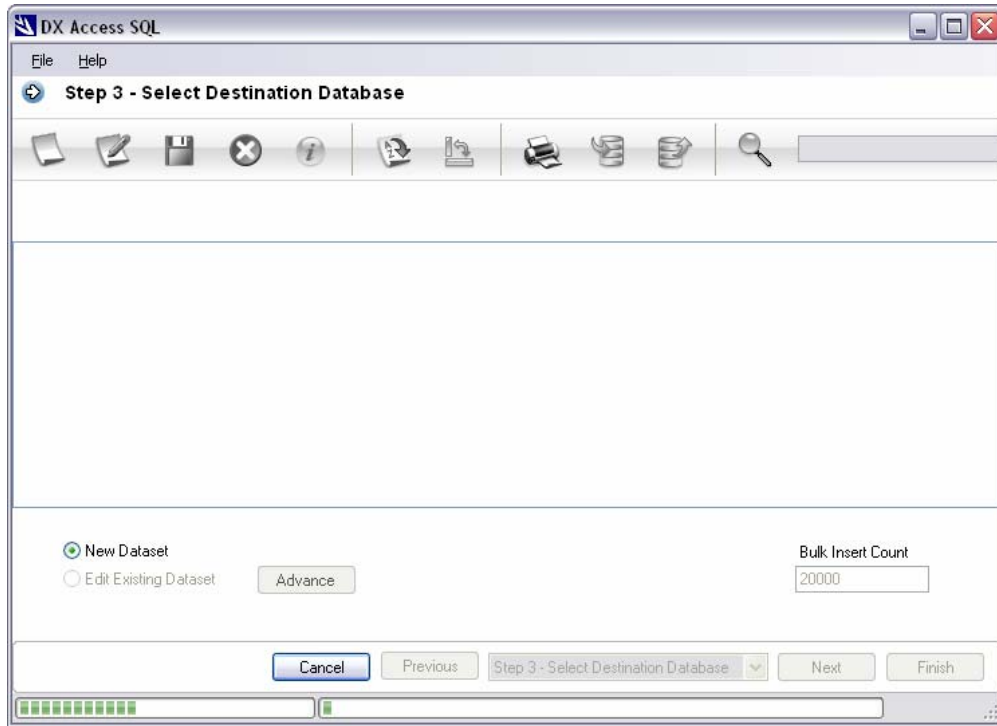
DX Access SQL

File Help

Step 3 - Select Destination Database

New Dataset

Edit Existing Dataset

Advance

Bulk Insert Count

20000

Cancel

Previous

Step 3 - Select Destination Database

Next

Finish